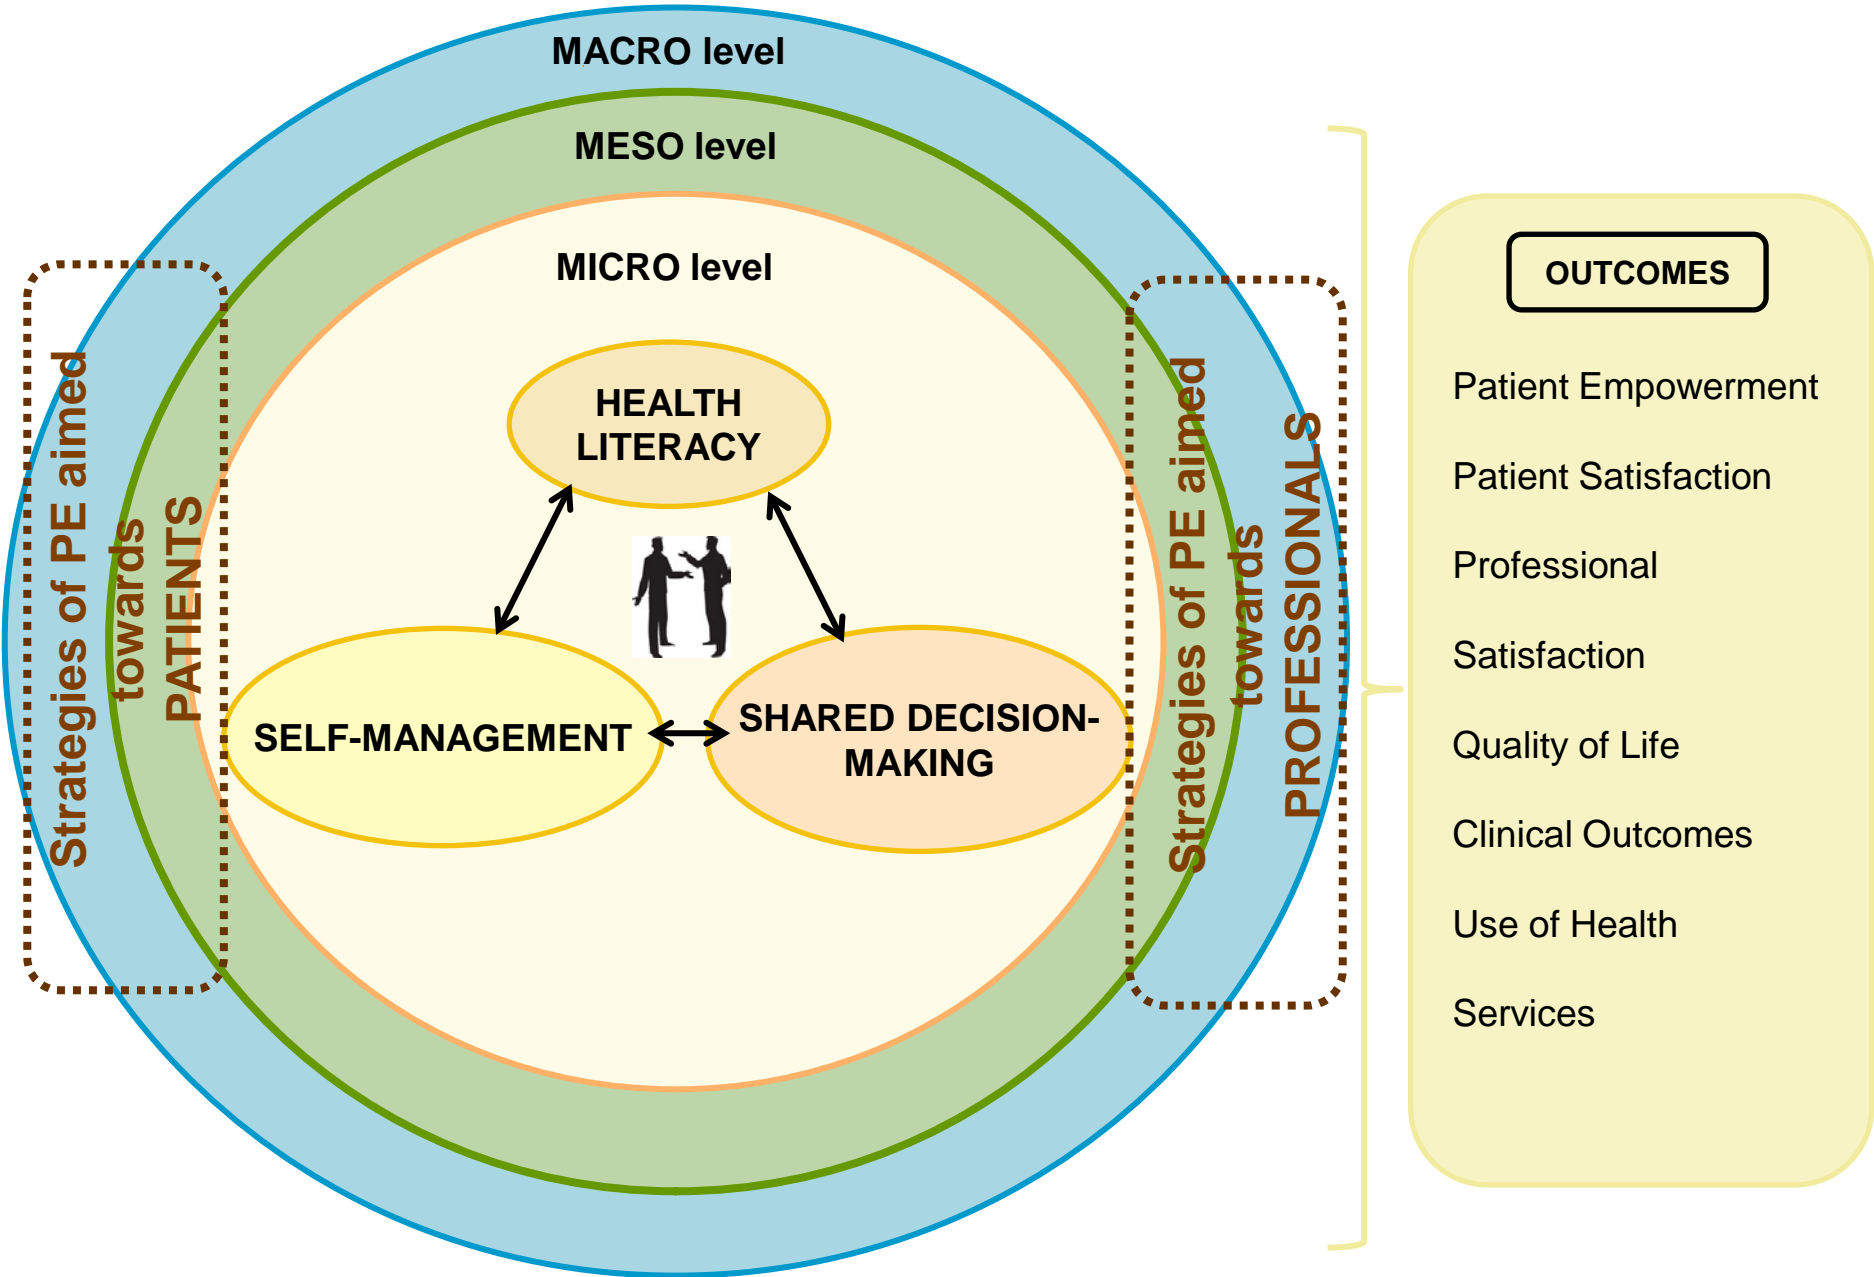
MACRO level

MESO level

MICRO level

Strategies of PE aimed towards PATIENTS

HEALTH LITERACY

SELF-MANAGEMENT

SHARED DECISION-MAKING

Strategies of PE aimed towards PROFESSIONALS

OUTCOMES

Patient Empowerment

Patient Satisfaction

Professional

Satisfaction

Quality of Life

Clinical Outcomes

Use of Health

Services